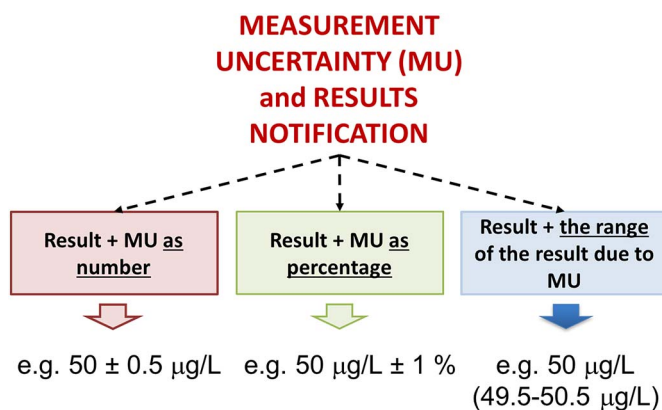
MEASUREMENT UNCERTAINTY (MU) and RESULTS NOTIFICATION

Result + MU as number

Result + MU as percentage

Result + the range of the result due to MU

e.g. 50 ± 0.5 μg/L

e.g. 50 μg/L ± 1 %

e.g. 50 μg/L (49.5-50.5 μg/L)